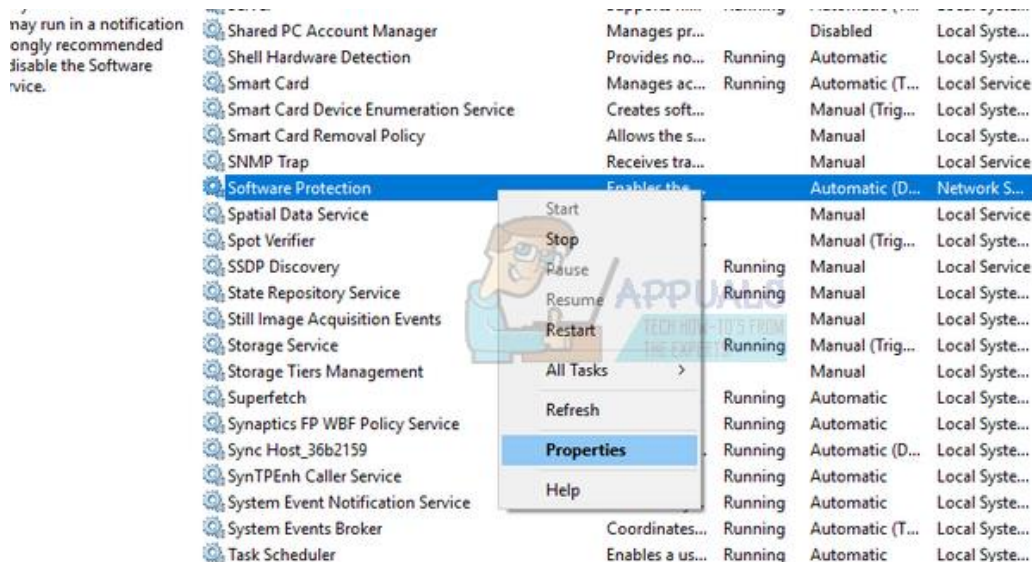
nay run in a notification
ongly recommended
disable the Software
rvice.

| | | | | |
|---|---|---|---|---|
| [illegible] | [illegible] | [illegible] | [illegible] | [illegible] |
| Shared PC Account Manager | Manages pr... | | Disabled | Local Syste... |
| Shell Hardware Detection | Provides no... | Running | Automatic | Local Syste... |
| Smart Card | Manages ac... | Running | Automatic (T... | Local Service |
| Smart Card Device Enumeration Service | Creates soft... | | Manual (Trig... | Local Syste... |
| Smart Card Removal Policy | Allows the s... | | Manual | Local Syste... |
| SNMP Trap | Receives tra... | | Manual | Local Service |
| Software Protection | Enables the... | | Automatic (D... | Network S... |
| Spatial Data Service | | | Manual | Local Service |
| Spot Verifier | | | Manual (Trig... | Local Syste... |
| SSDP Discovery | | Running | Manual | Local Service |
| State Repository Service | | Running | Manual | Local Syste... |
| Still Image Acquisition Events | | | Manual | Local Syste... |
| Storage Service | | Running | Manual (Trig... | Local Syste... |
| Storage Tiers Management | | | Manual | Local Syste... |
| Superfetch | | Running | Automatic | Local Syste... |
| Synaptics FP WBF Policy Service | | Running | Automatic | Local Syste... |
| Sync Host_36b2159 | | Running | Automatic (D... | Local Syste... |
| SynTPEnh Caller Service | | Running | Automatic | Local Syste... |
| System Event Notification Service | | Running | Automatic | Local Syste... |
| System Events Broker | Coordinates... | Running | Automatic (T... | Local Syste... |
| Task Scheduler | Enables a us... | Running | Automatic | Local Syste... |

Start
Stop
Pause
Resume
Restart
All Tasks >
Refresh
Properties
Help

APPUALS
TECH HOW-TO'S FROM THE EXPERTS!